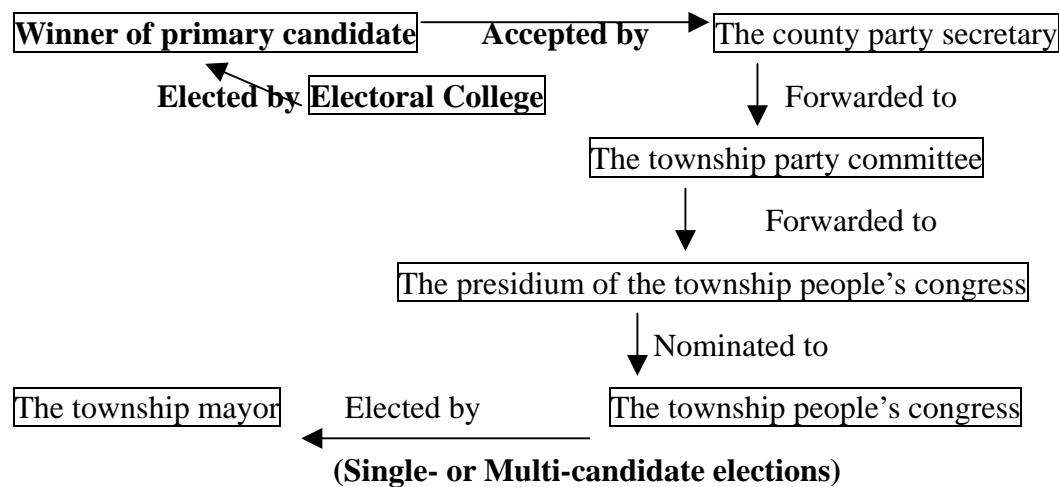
**Winner of primary candidate** **Accepted by** The county party secretary

**Elected by** **Electoral College**

Forwarded to

The township party committee

Forwarded to

The presidium of the township people's congress

Nominated to

The township mayor Elected by The township people's congress

**(Single- or Multi-candidate elections)**